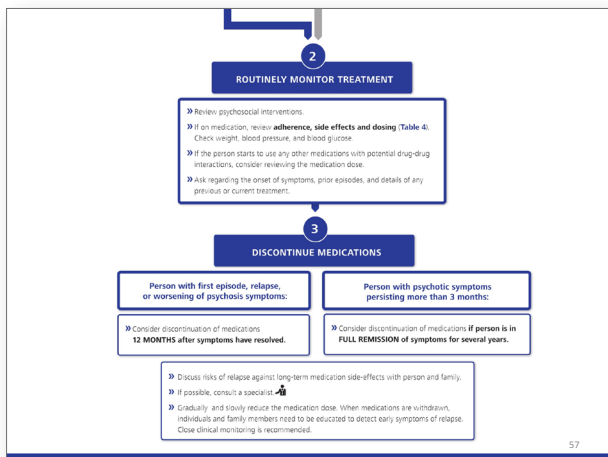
2

ROUTINELY MONITOR TREATMENT

» Review psychosocial interventions.

» If on medication, review **adherence, side effects and dosing** (**Table 4**). Check weight, blood pressure, and blood glucose.

» If the person starts to use any other medications with potential drug-drug interactions, consider reviewing the medication dose.

» Ask regarding the onset of symptoms, prior episodes, and details of any previous or current treatment.

3

DISCONTINUE MEDICATIONS

Person with first episode, relapse, or worsening of psychosis symptoms:

Person with psychotic symptoms persisting more than 3 months:

» Consider discontinuation of medications **12 MONTHS after symptoms have resolved.**

» Consider discontinuation of medications **if person is in FULL REMISSION of symptoms for several years.**

» Discuss risks of relapse against long-term medication side-effects with person and family.

» If possible, consult a specialist.

» Gradually and slowly reduce the medication dose. When medications are withdrawn, individuals and family members need to be educated to detect early symptoms of relapse. Close clinical monitoring is recommended.

57